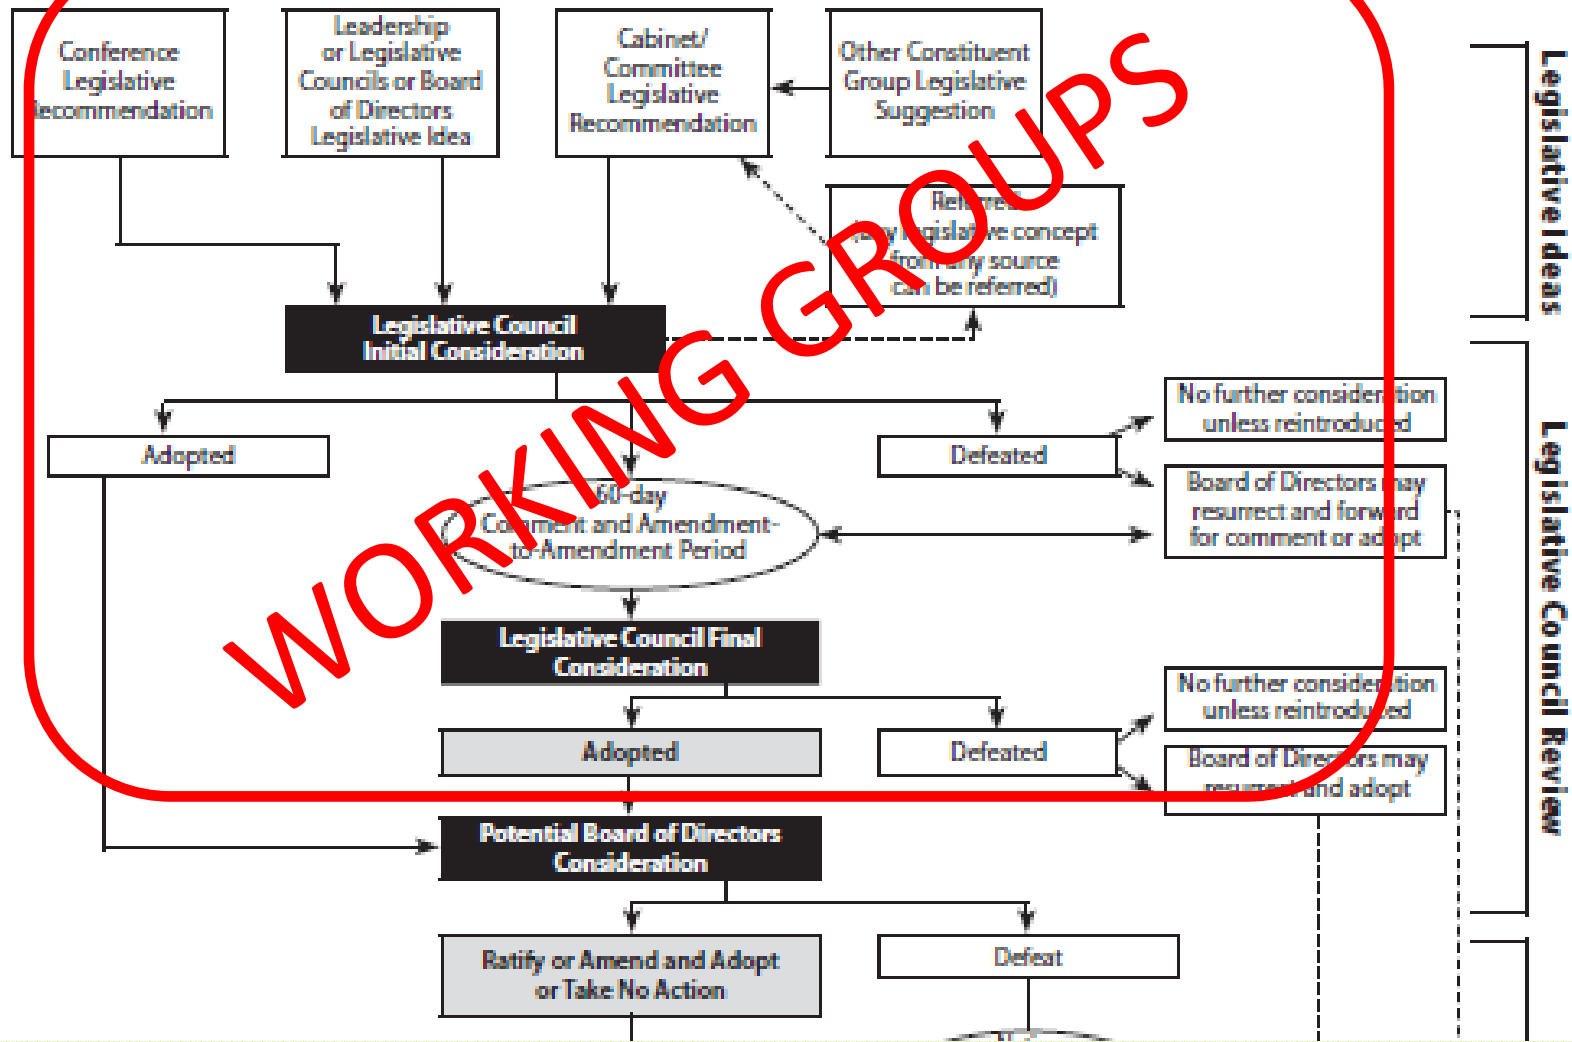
Conference Legislative Recommendation

Leadership or Legislative Councils or Board of Directors Legislative Idea

Cabinet/ Committee Legislative Recommendation

Other Constituent Group Legislative Suggestion

Legislative Ideas

Referred (any legislative concept from any source can be referred)

WORKING GROUPS

Legislative Council Initial Consideration

Adopted

Defeated

No further consideration unless reintroduced

Board of Directors may resurrect and forward for comment or adopt

60-day Comment and Amendment-to-Amendment Period

Legislative Council Final Consideration

Adopted

Defeated

No further consideration unless reintroduced

Board of Directors may resurrect and adopt

Legislative Council Review

Potential Board of Directors Consideration

Ratify or Amend and Adopt or Take No Action

Defeat